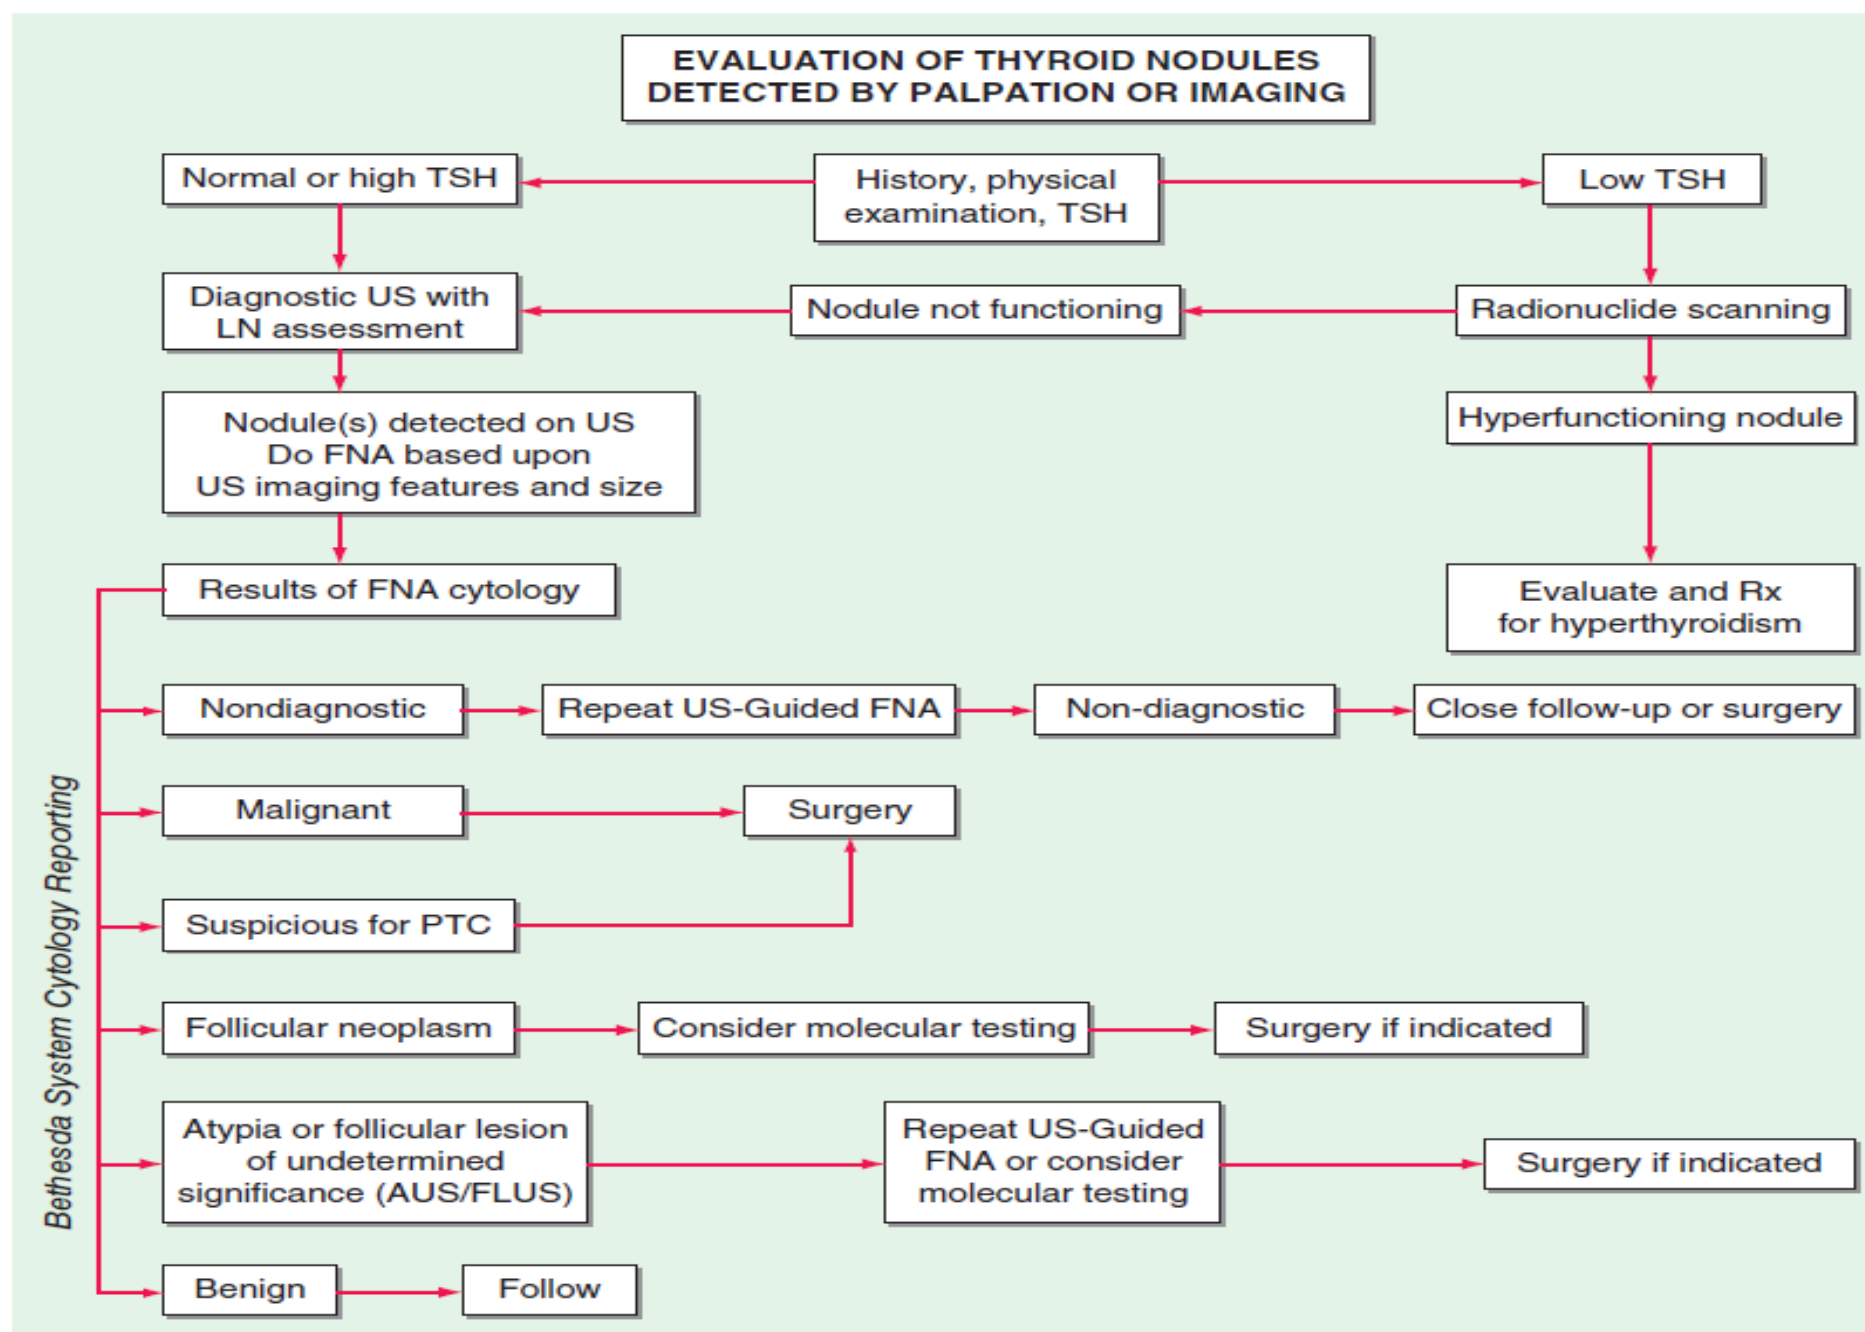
EVALUATION OF THYROID NODULES DETECTED BY PALPATION OR IMAGING

History, physical examination, TSH

Normal or high TSH

Low TSH

Diagnostic US with LN assessment

Nodule not functioning

Radionuclide scanning

Hyperfunctioning nodule

Nodule(s) detected on US
Do FNA based upon
US imaging features and size

Evaluate and Rx for hyperthyroidism

Results of FNA cytology

Bethesda System Cytology Reporting

Nondiagnostic

Repeat US-Guided FNA

Non-diagnostic

Close follow-up or surgery

Malignant

Surgery

Suspicious for PTC

Follicular neoplasm

Consider molecular testing

Surgery if indicated

Atypia or follicular lesion of undetermined significance (AUS/FLUS)

Repeat US-Guided FNA or consider molecular testing

Surgery if indicated

Benign

Follow